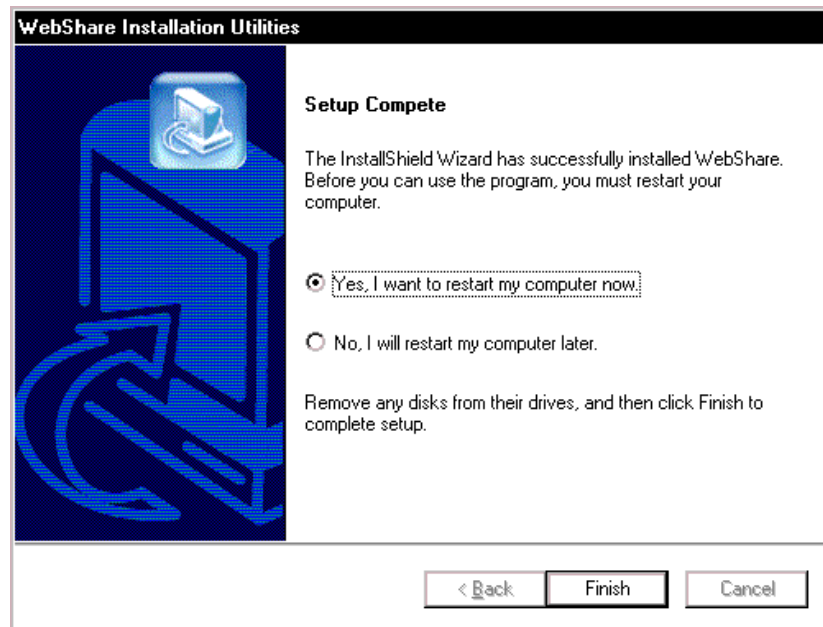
WebShare Installation Utilities

Setup Compete

The InstallShield Wizard has successfully installed WebShare. Before you can use the program, you must restart your computer.

Yes, I want to restart my computer now.

No, I will restart my computer later.

Remove any disks from their drives, and then click Finish to complete setup.

< Back
Finish
Cancel